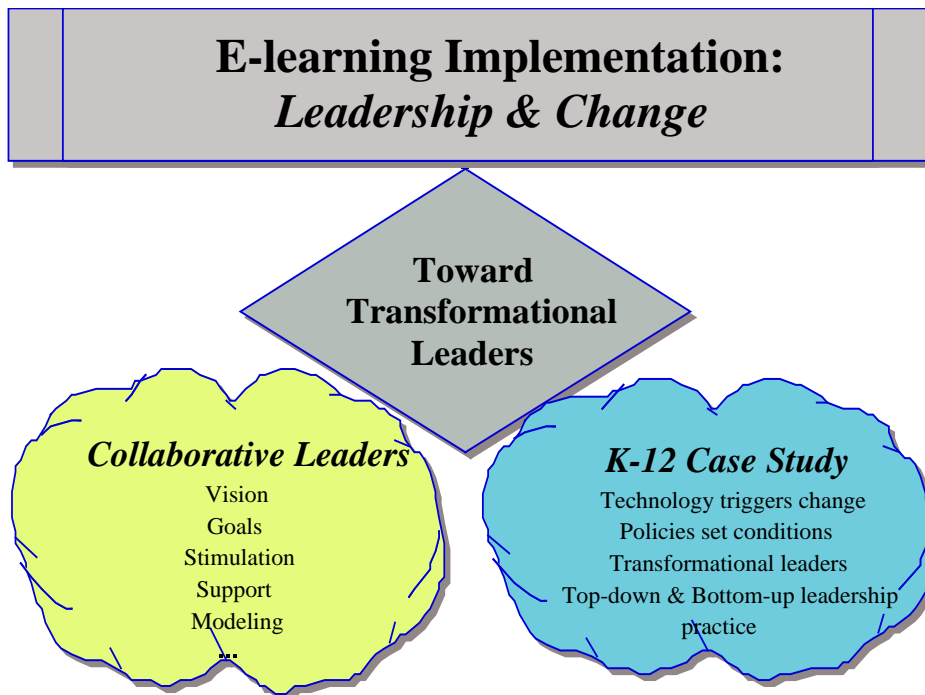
E-learning Implementation:
*Leadership & Change*

Toward Transformational Leaders

*Collaborative Leaders*
Vision
Goals
Stimulation
Support
Modeling
...

*K-12 Case Study*
Technology triggers change
Policies set conditions
Transformational leaders
Top-down & Bottom-up leadership practice